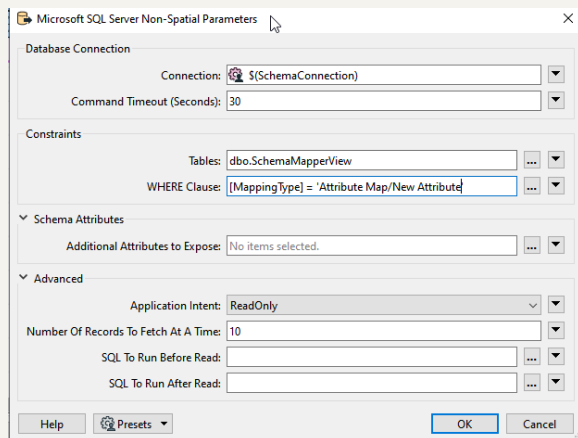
Microsoft SQL Server Non-Spatial Parameters

Database Connection

Connection: $(SchemaConnection)

Command Timeout (Seconds): 30

Constraints

Tables: dbo.SchemaMapperView

WHERE Clause: [MappingType] = 'Attribute Map/New Attribute

Schema Attributes

Additional Attributes to Expose: No items selected.

Advanced

Application Intent: ReadOnly

Number Of Records To Fetch At A Time: 10

SQL To Run Before Read:

SQL To Run After Read:

Help

Presets

OK

Cancel